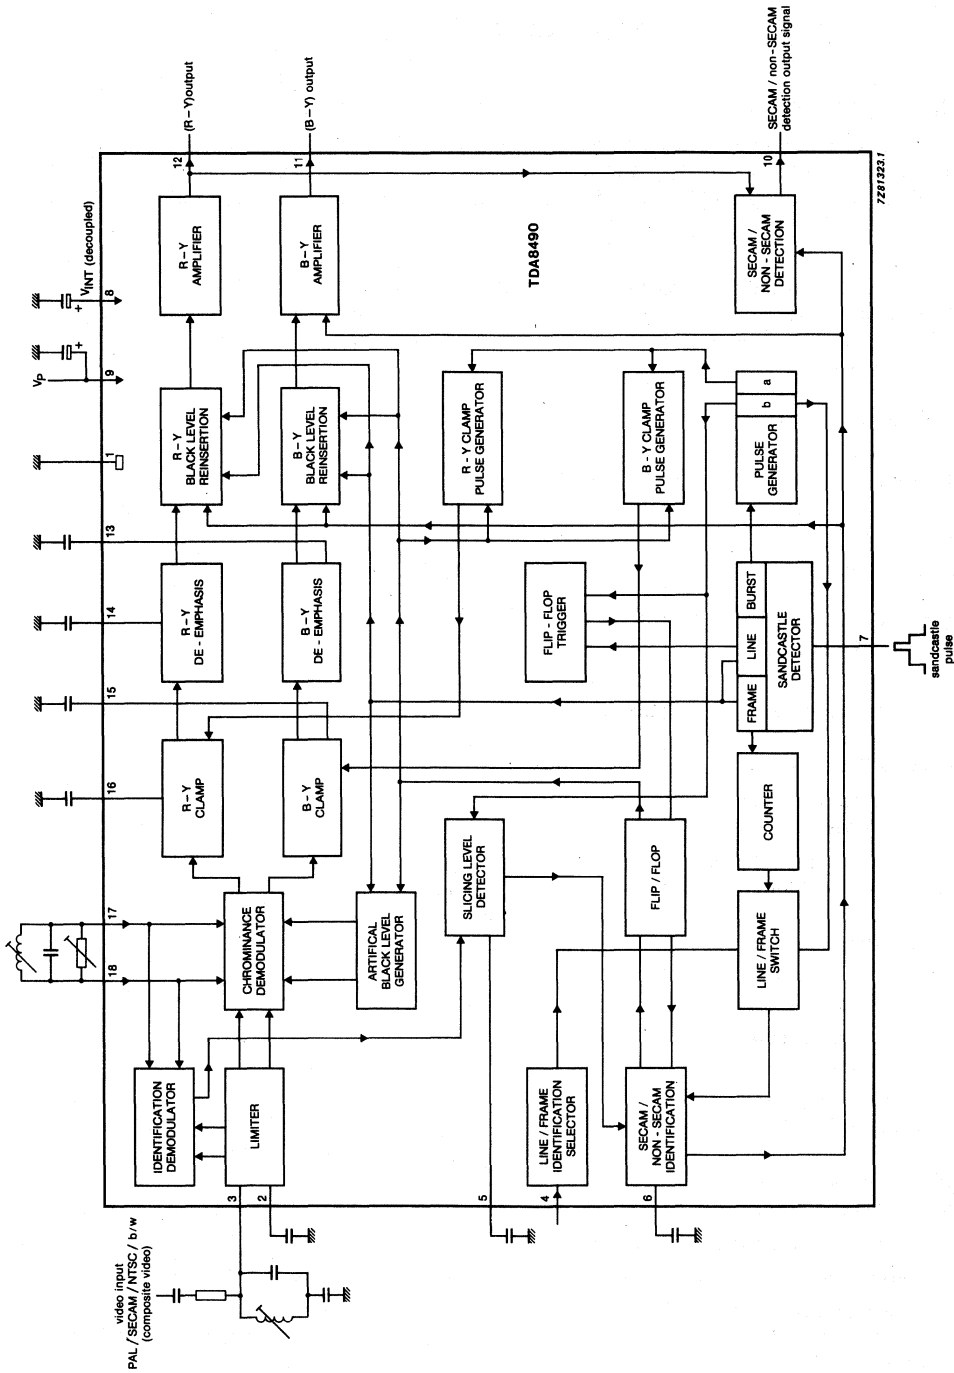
(R – Y)output
(B – Y) output
SECAM / non - SECAM detection output signal
7Z81323.1
12
11
10
$V_{INT}$ (decoupled)
8
$V_P$
9
1
13
14
15
16
17
18
R – Y AMPLIFIER
B – Y AMPLIFIER
TDA8490
SECAM / NON - SECAM DETECTION
R – Y BLACK LEVEL REINSERTION
B – Y BLACK LEVEL REINSERTION
R – Y CLAMP PULSE GENERATOR
B – Y CLAMP PULSE GENERATOR
a
b
PULSE GENERATOR
R – Y DE - EMPHASIS
B – Y DE - EMPHASIS
FLIP - FLOP TRIGGER
BURST
LINE
FRAME
SANDCASTLE DETECTOR
7
sandcastle pulse
R – Y CLAMP
B – Y CLAMP
COUNTER
SLICING LEVEL DETECTOR
FLIP / FLOP
CHROMINANCE DEMODULATOR
ARTIFICAL BLACK LEVEL GENERATOR
LINE / FRAME SWITCH
IDENTIFICATION DEMODULATOR
LIMITER
LINE / FRAME IDENTIFICATION SELECTOR
SECAM / NON - SECAM IDENTIFICATION
3
2
5
4
6
video input PAL / SECAM / NTSC / b/w (composite video)